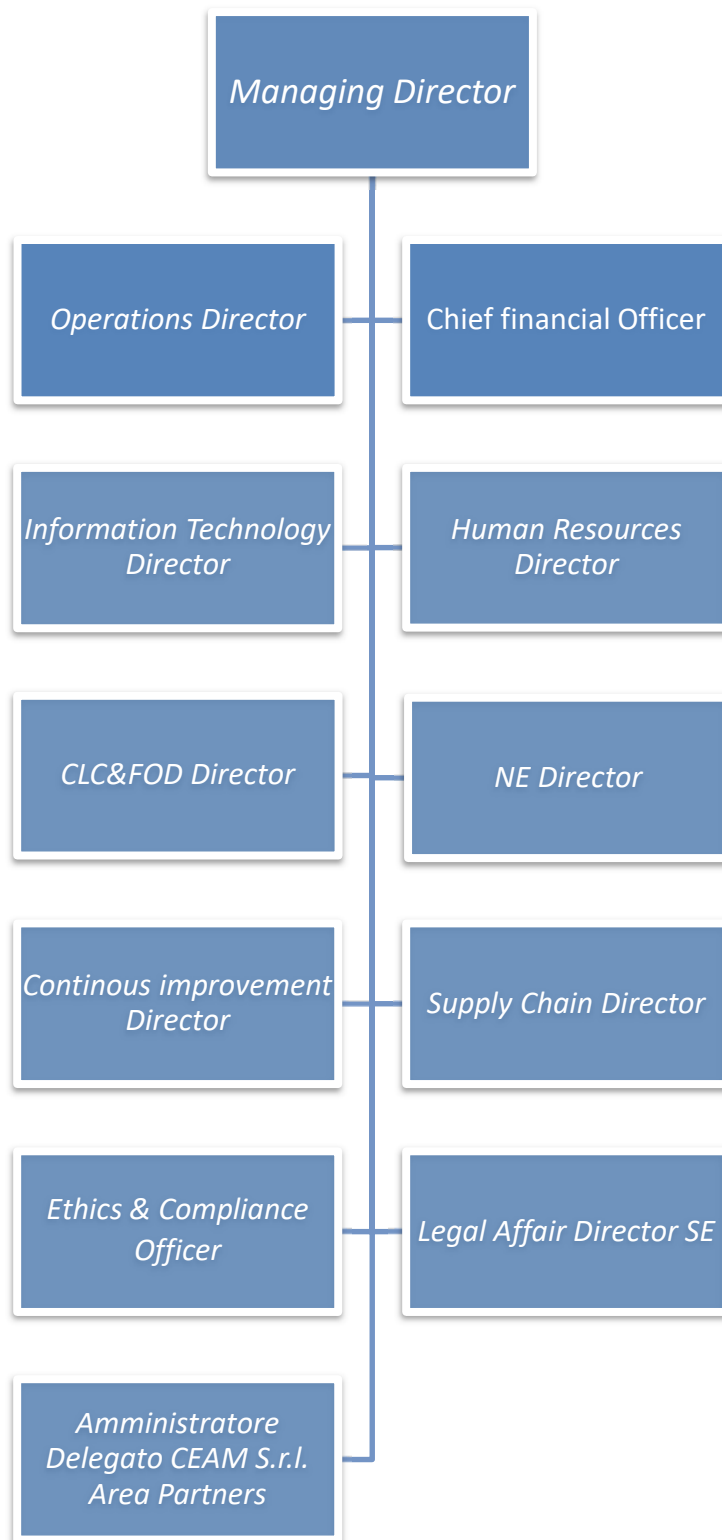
Managing Director

Operations Director

Chief financial Officer

Information Technology Director

Human Resources Director

CLC&FOD Director

NE Director

Continous improvement Director

Supply Chain Director

Ethics & Compliance Officer

Legal Affair Director SE

Amministratore Delegato CEAM S.r.l. Area Partners